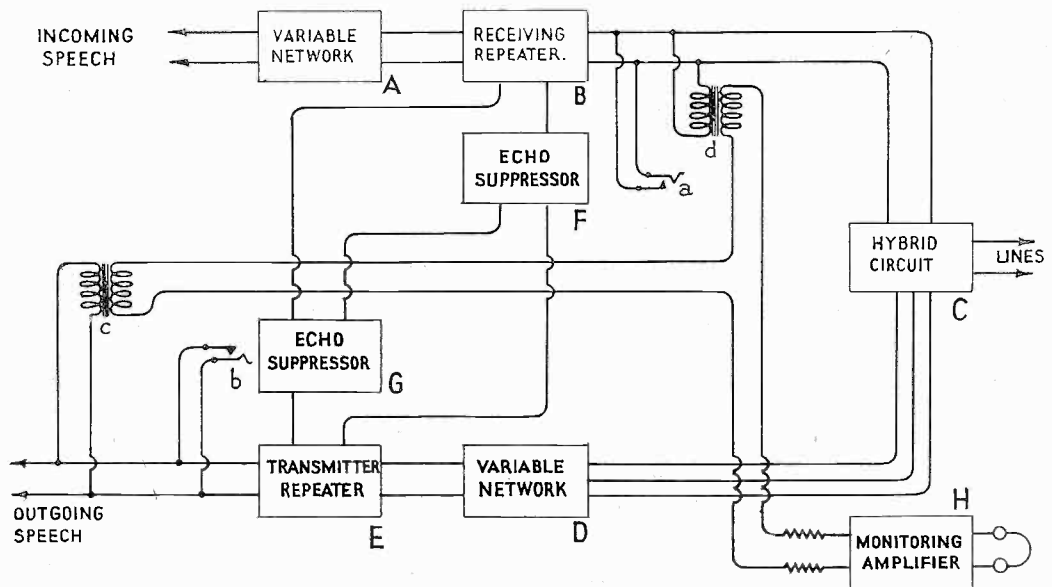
INCOMING SPEECH

VARIABLE NETWORK

A

RECEIVING REPEATER.

B

d

ECHO SUPPRESSOR

F

a

HYBRID CIRCUIT

LINES

C

c

ECHO SUPPRESSOR

G

b

TRANSMITTER REPEATER

E

VARIABLE NETWORK

D

H

MONITORING AMPLIFIER

OUTGOING SPEECH